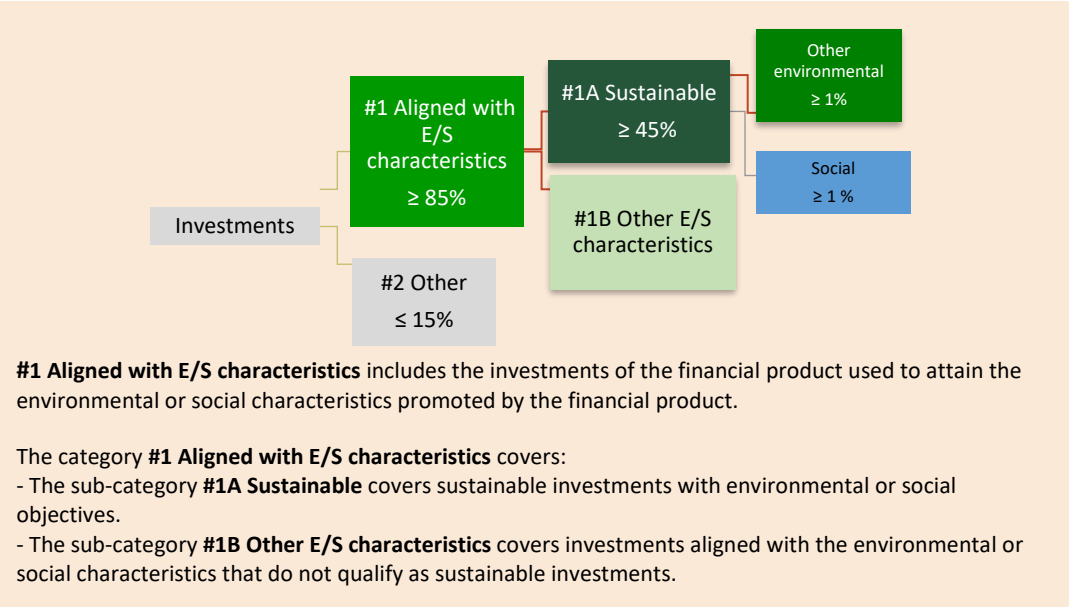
Investments

#1 Aligned with E/S characteristics
≥ 85%

#2 Other
≤ 15%

#1A Sustainable
≥ 45%

#1B Other E/S characteristics

Other environmental
≥ 1%

Social
≥ 1 %

**#1 Aligned with E/S characteristics** includes the investments of the financial product used to attain the environmental or social characteristics promoted by the financial product.

The category **#1 Aligned with E/S characteristics** covers:
- The sub-category **#1A Sustainable** covers sustainable investments with environmental or social objectives.
- The sub-category **#1B Other E/S characteristics** covers investments aligned with the environmental or social characteristics that do not qualify as sustainable investments.